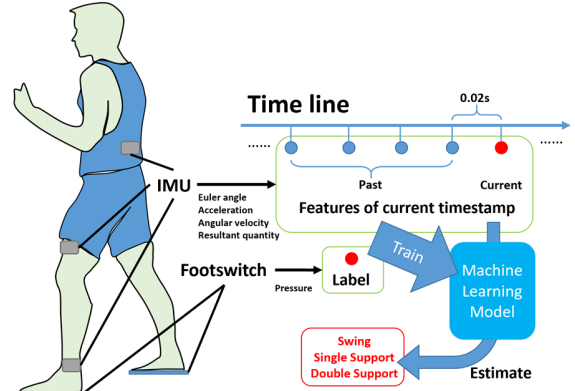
Time line

0.02s

......

......

Past

Current

Features of current timestamp

IMU

Euler angle
Acceleration
Angular velocity
Resultant quantity

Footswitch

Pressure

Label

Train

Machine Learning Model

Swing
Single Support
Double Support

Estimate